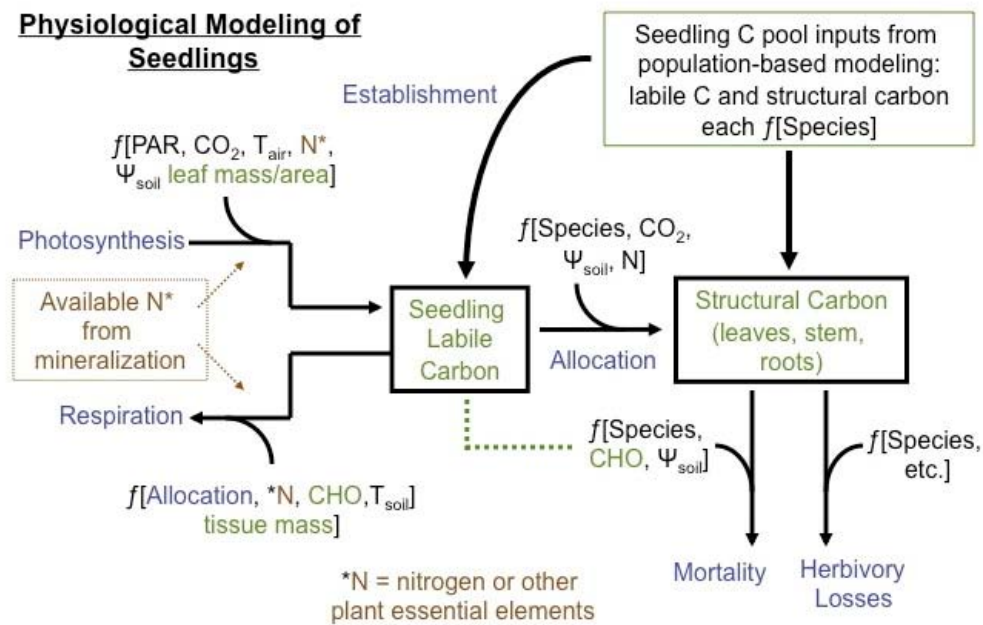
Physiological Modeling of Seedlings

Seedling C pool inputs from population-based modeling: labile C and structural carbon each $f$[Species]

Establishment

$f$[PAR, $CO_2$, $T_{air}$, N*, $\Psi_{soil}$ leaf mass/area]

Photosynthesis

Available N* from mineralization

Respiration

$f$[Allocation, *N, CHO, $T_{soil}$] tissue mass]

$f$[Species, $CO_2$, $\Psi_{soil}$, N]

Seedling Labile Carbon

Allocation

Structural Carbon (leaves, stem, roots)

$f$[Species, CHO, $\Psi_{soil}$]

$f$[Species, etc.]

Mortality

Herbivory Losses

*N = nitrogen or other plant essential elements